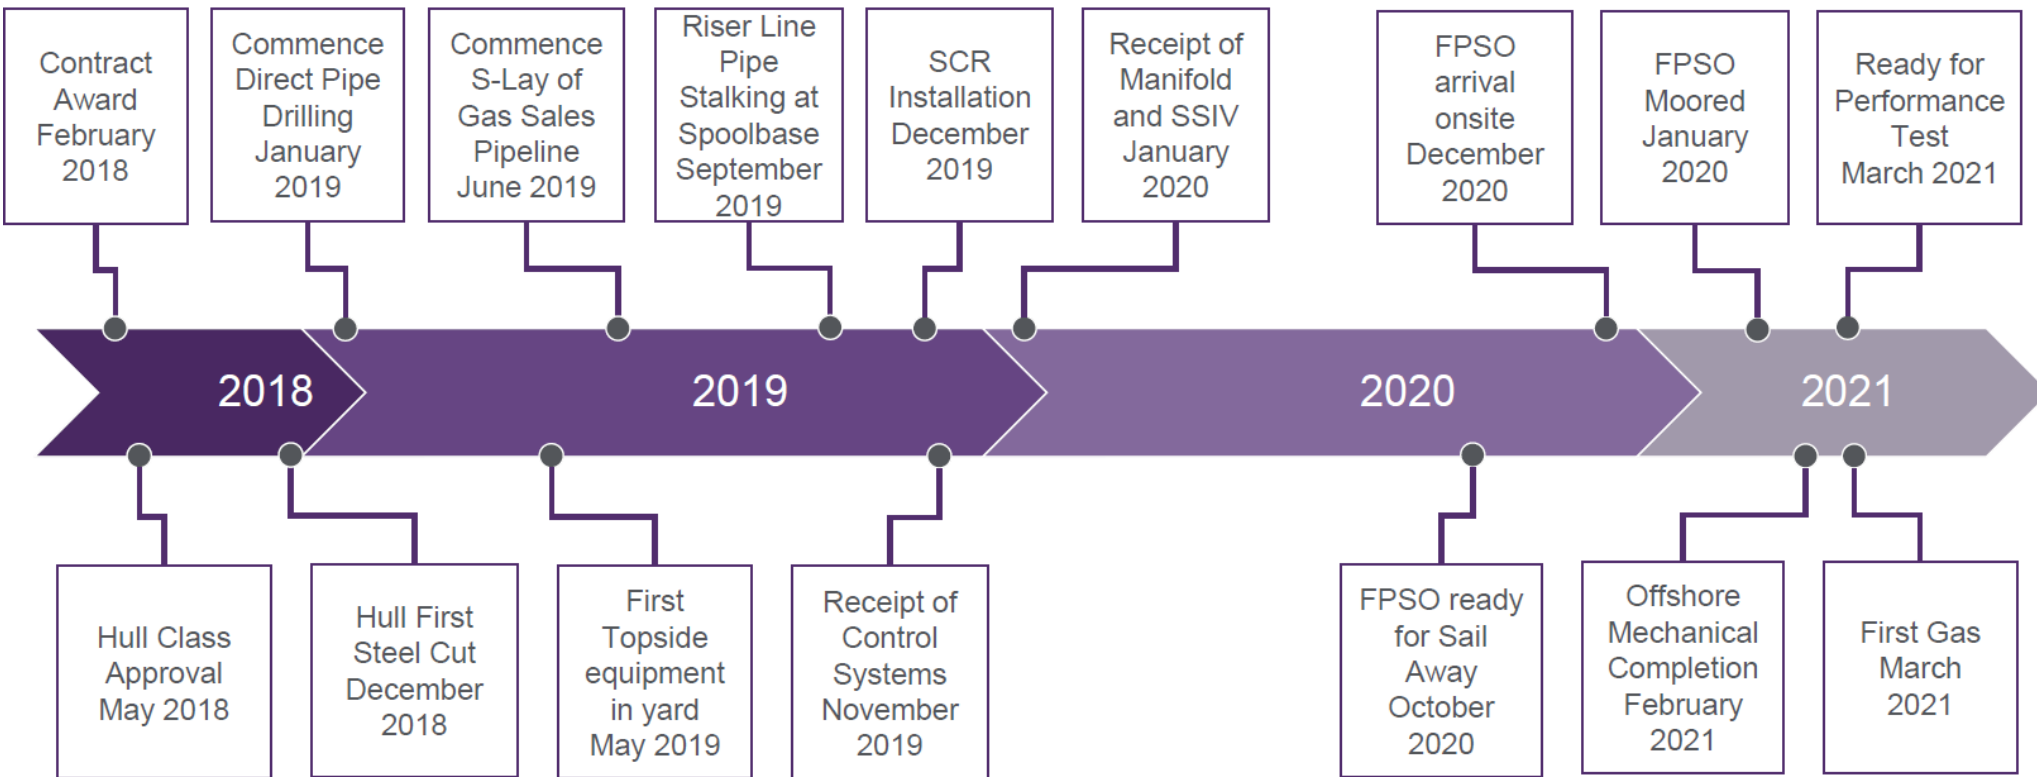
Contract Award February 2018

Commence Direct Pipe Drilling January 2019

Commence S-Lay of Gas Sales Pipeline June 2019

Riser Line Pipe Stalking at Spoolbase September 2019

SCR Installation December 2019

Receipt of Manifold and SSIV January 2020

FPSO arrival onsite December 2020

FPSO Moored January 2020

Ready for Performance Test March 2021

2018

2019

2020

2021

Hull Class Approval May 2018

Hull First Steel Cut December 2018

First Topside equipment in yard May 2019

Receipt of Control Systems November 2019

FPSO ready for Sail Away October 2020

Offshore Mechanical Completion February 2021

First Gas March 2021